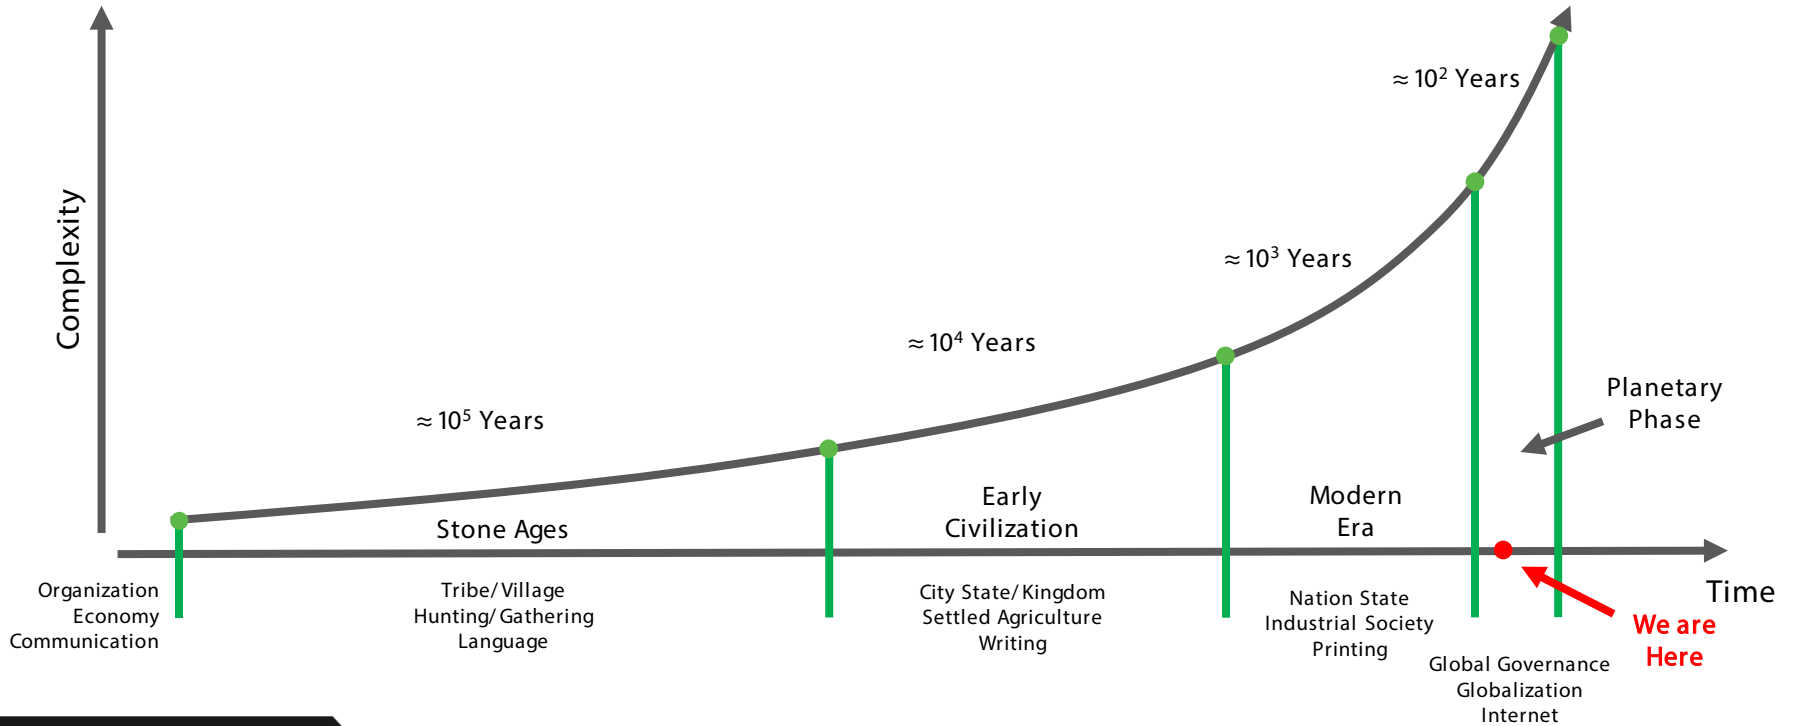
Complexity

$\approx 10^2$ Years

$\approx 10^3$ Years

$\approx 10^4$ Years

$\approx 10^5$ Years

Planetary Phase

Stone Ages

Early Civilization

Modern Era

Time

Organization
Economy
Communication

Tribe/Village
Hunting/Gathering
Language

City State/Kingdom
Settled Agriculture
Writing

Nation State
Industrial Society
Printing

We are Here

Global Governance
Globalization
Internet